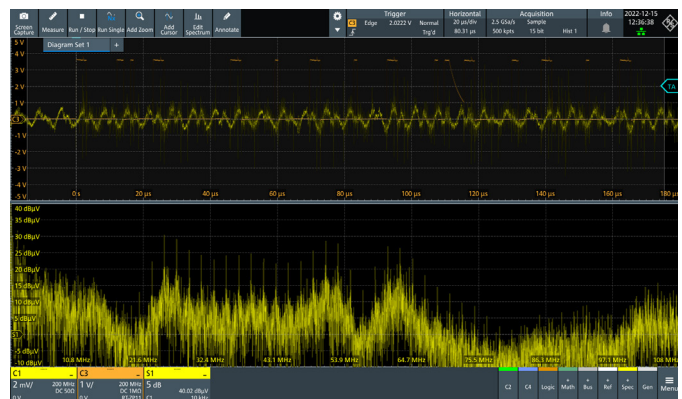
Screen Capture | Measure | Run / Stop | Run Single | Add Zoom | Add Cursor | Edit Spectrum | Annotate

Trigger
Edge 2.0222 V Normal
Trig'd

Horizontal
20 µs/div
80.31 µs

Acquisition
2.5 GSa/s Sample
500 kpts 15 bit Hist 1

Info

2022-12-15
12:36:38

Diagram Set 1 +

5 V
4 V
3 V
2 V
1 V
C1
-1 V
-2 V
-3 V
-4 V
-5 V

TA

0 s | 20 µs | 40 µs | 60 µs | 80 µs | 100 µs | 120 µs | 140 µs | 160 µs | 180 µs

40 dBµV
35 dBµV
30 dBµV
25 dBµV
20 dBµV
15 dBµV
10 dBµV
5 dBµV
S1
-5 dBµV
-10 dBµV

10.8 MHz | 21.6 MHz | 32.4 MHz | 43.1 MHz | 53.9 MHz | 64.7 MHz | 75.5 MHz | 86.3 MHz | 97.1 MHz | 108 MHz

C1 2 mV/ 200 MHz DC 50Ω 0 V
C3 1 V/ 200 MHz DC 1MΩ 0 V RT-ZP11
S1 5 dB 40.02 dBµV C1 10 kHz

C2 | C4 | Logic | Math | Bus | Ref | Spec | Gen | Menu